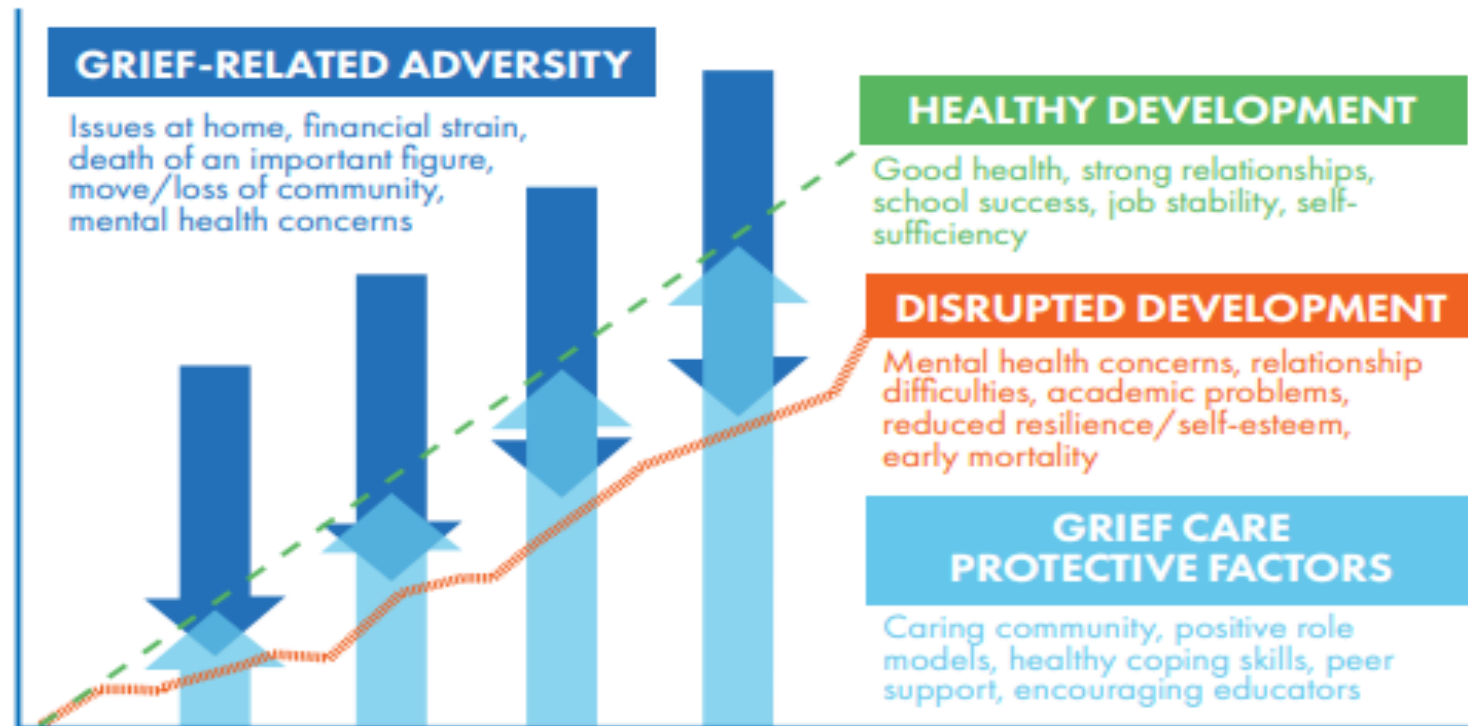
GRIEF-RELATED ADVERSITY

Issues at home, financial strain, death of an important figure, move/loss of community, mental health concerns

HEALTHY DEVELOPMENT

Good health, strong relationships, school success, job stability, self-sufficiency

DISRUPTED DEVELOPMENT

Mental health concerns, relationship difficulties, academic problems, reduced resilience/self-esteem, early mortality

GRIEF CARE PROTECTIVE FACTORS

Caring community, positive role models, healthy coping skills, peer support, encouraging educators